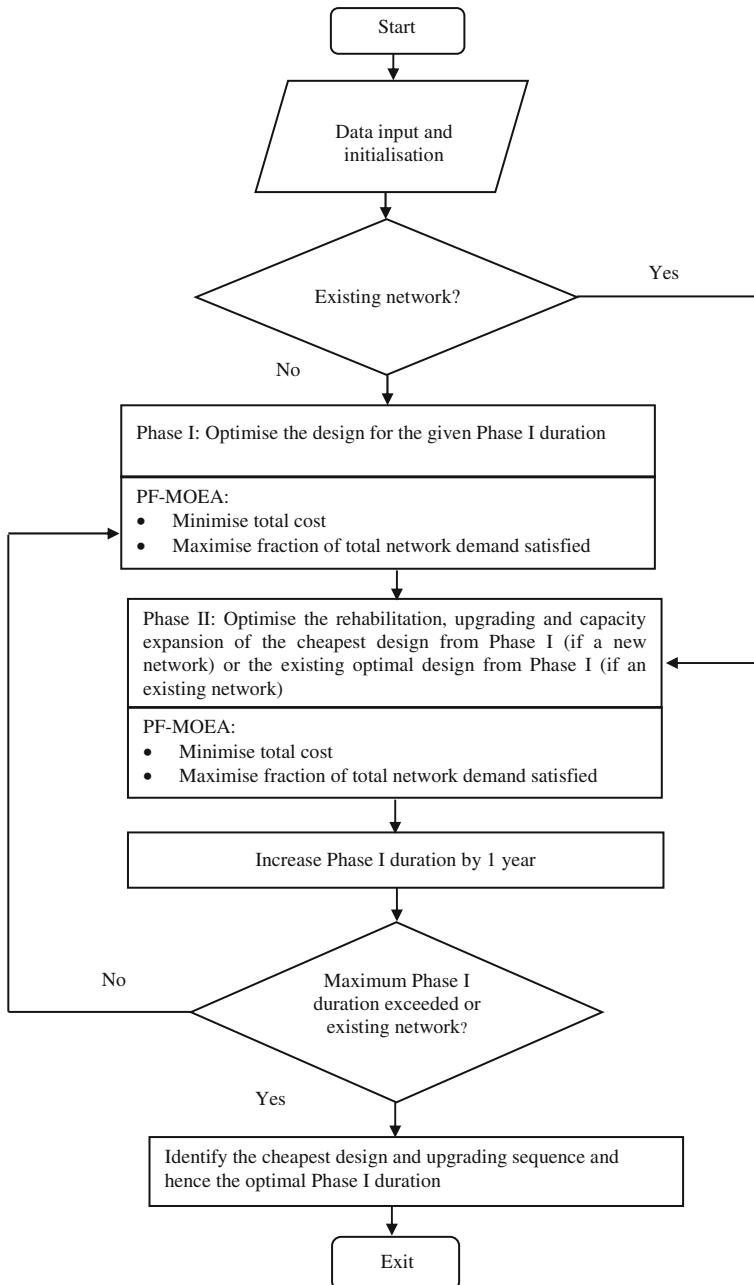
Start

Data input and initialisation

Existing network?

Yes

No

Phase I: Optimise the design for the given Phase I duration

PF-MOEA:
- Minimise total cost
- Maximise fraction of total network demand satisfied

Phase II: Optimise the rehabilitation, upgrading and capacity expansion of the cheapest design from Phase I (if a new network) or the existing optimal design from Phase I (if an existing network)

PF-MOEA:
- Minimise total cost
- Maximise fraction of total network demand satisfied

Increase Phase I duration by 1 year

No

Maximum Phase I duration exceeded or existing network?

Yes

Identify the cheapest design and upgrading sequence and hence the optimal Phase I duration

Exit